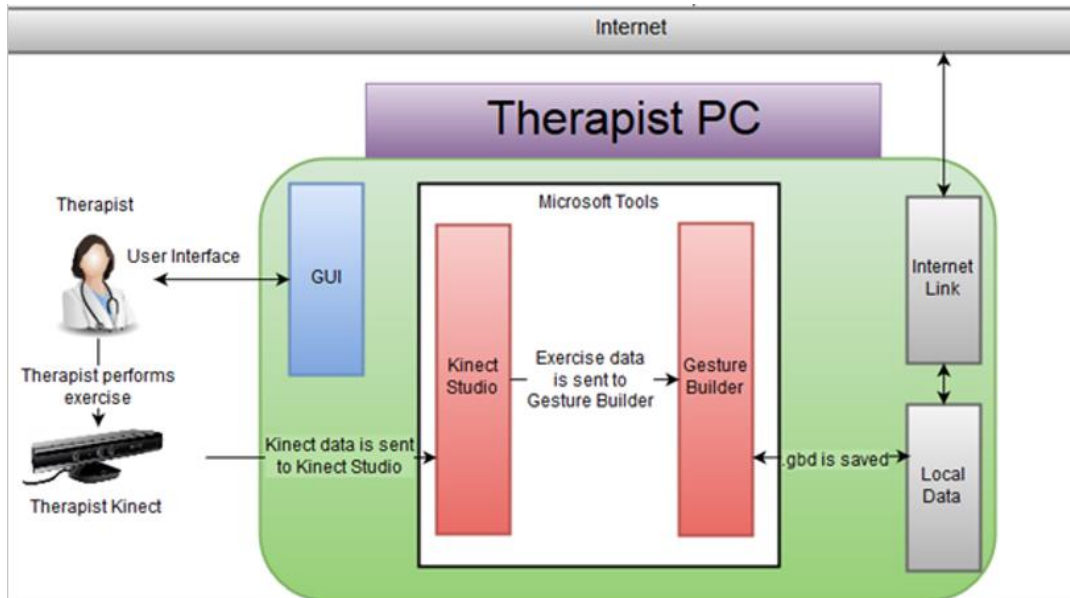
Internet

Therapist PC

Therapist

User Interface

GUI

Microsoft Tools

Kinect Studio

Exercise data is sent to Gesture Builder

Gesture Builder

Internet Link

Therapist performs exercise

Therapist Kinect

Kinect data is sent to Kinect Studio

.gbd is saved

Local Data